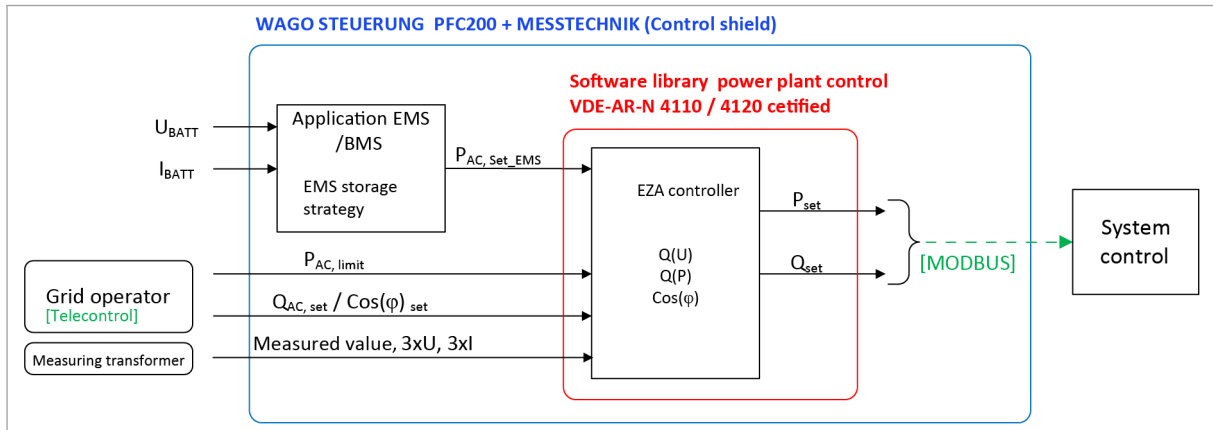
WAGO STEUERUNG PFC200 + MESSTECHNIK (Control shield)

Software library power plant control
VDE-AR-N 4110 / 4120 cetified

$U_{BATT}$

$I_{BATT}$

Application EMS /BMS

EMS storage strategy

$P_{AC,\ Set\_EMS}$

EZA controller

Q(U)
Q(P)
Cos(φ)

$P_{set}$

$Q_{set}$

[MODBUS]

System control

$P_{AC,\ limit}$

Grid operator
[Telecontrol]

$Q_{AC,\ set}$ / Cos(φ) $_{set}$

Measuring transformer

Measured value, 3xU, 3xI